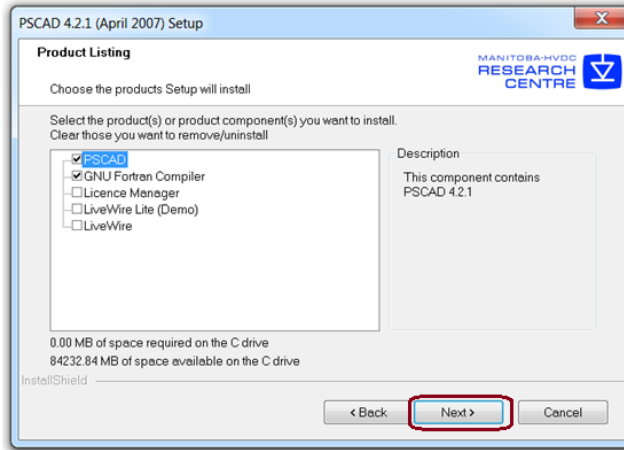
PSCAD 4.2.1 (April 2007) Setup

Product Listing

Choose the products Setup will install

MANITOBA-HVDC RESEARCH CENTRE

Select the product(s) or product component(s) you want to install. Clear those you want to remove/uninstall

☑ PSCAD
☑ GNU Fortran Compiler
☐ Licence Manager
☐ LiveWire Lite (Demo)
☐ LiveWire

Description

This component contains PSCAD 4.2.1

0.00 MB of space required on the C drive
84232.84 MB of space available on the C drive

InstallShield

< Back

Next >

Cancel